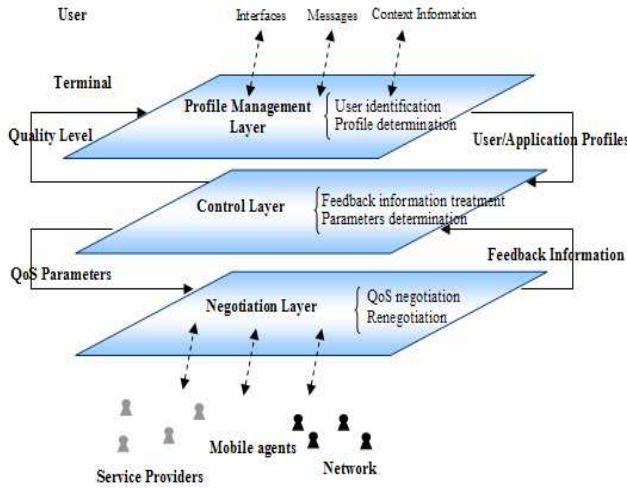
User

Interfaces

Messages

Context Information

Terminal

Profile Management Layer

User identification
Profile determination

Quality Level

User/Application Profiles

Control Layer

Feedback information treatment
Parameters determination

QoS Parameters

Feedback Information

Negotiation Layer

QoS negotiation
Renegotiation

Mobile agents

Service Providers

Network